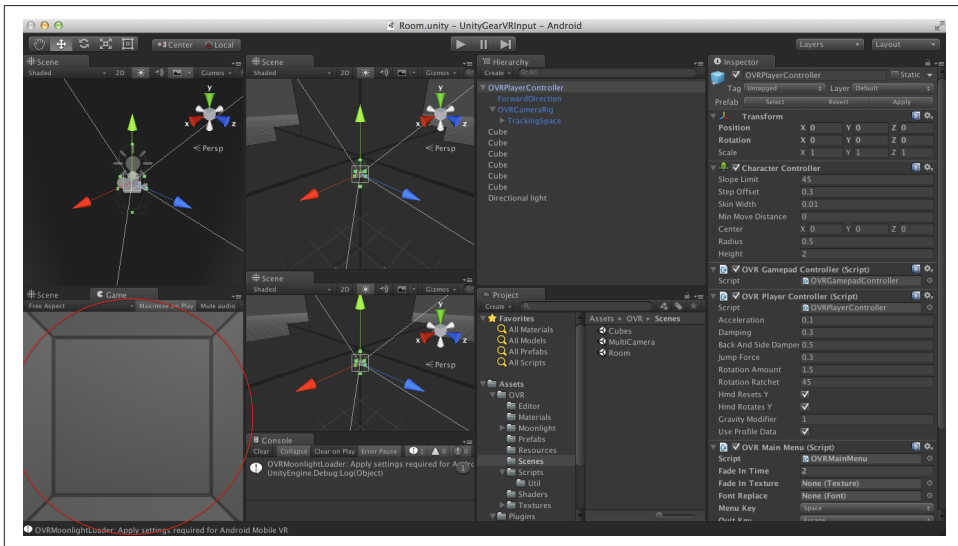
Room.unity - UnityGearVRInput - Android

Center Local

Layers Layout

Scene
Shaded 2D Gizmos
Persp

Scene
Shaded 2D Gizmos
Persp

Hierarchy
Create
OVRPlayerController
ForwardDirection
OVRCameraRig
TrackingSpace
Cube
Cube
Cube
Cube
Cube
Cube
Directional light

Inspector
OVRPlayerController
Static
Tag Untagged Layer Default
Prefab Select Revert Apply

Transform
Position X 0 Y 0 Z 0
Rotation X 0 Y 0 Z 0
Scale X 1 Y 1 Z 1

Character Controller
Slope Limit 45
Step Offset 0.3
Skin Width 0.01
Min Move Distance 0
Center X 0 Y 0 Z 0
Radius 0.5
Height 2

OVR Gamepad Controller (Script)
Script OVRGamepadController

OVR Player Controller (Script)
Script OVRPlayerController
Acceleration 0.1
Damping 0.3
Back And Side Damper 0.5
Jump Force 0.3
Rotation Amount 1.5
Rotation Ratchet 45
Hmd Resets Y
Hmd Rotates Y
Gravity Modifier 1
Use Profile Data

OVR Main Menu (Script)
Script OVRMainMenu
Fade In Time 2
Fade In Texture None (Texture)
Font Replace None (Font)
Menu Key Space
Quit Key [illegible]

Scene Game
Free Aspect Maximize on Play Mute audio

Scene
Shaded 2D Gizmos
Persp

Project
Create
Favorites
All Materials
All Models
All Prefabs
All Scripts
Assets
OVR
Editor
Materials
Moonlight
Prefabs
Resources
Scenes
Scripts
Util
Shaders
Textures
Plugins

Assets ▸ OVR ▸ Scenes
Cubes
MultiCamera
Room

Console
Clear Collapse Clear on Play Error Pause 1 0 0
OVRMoonlightLoader: Apply settings required for A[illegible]
UnityEngine.Debug:Log(Object)

OVRMoonlightLoader: Apply settings required for Android Mobile VR